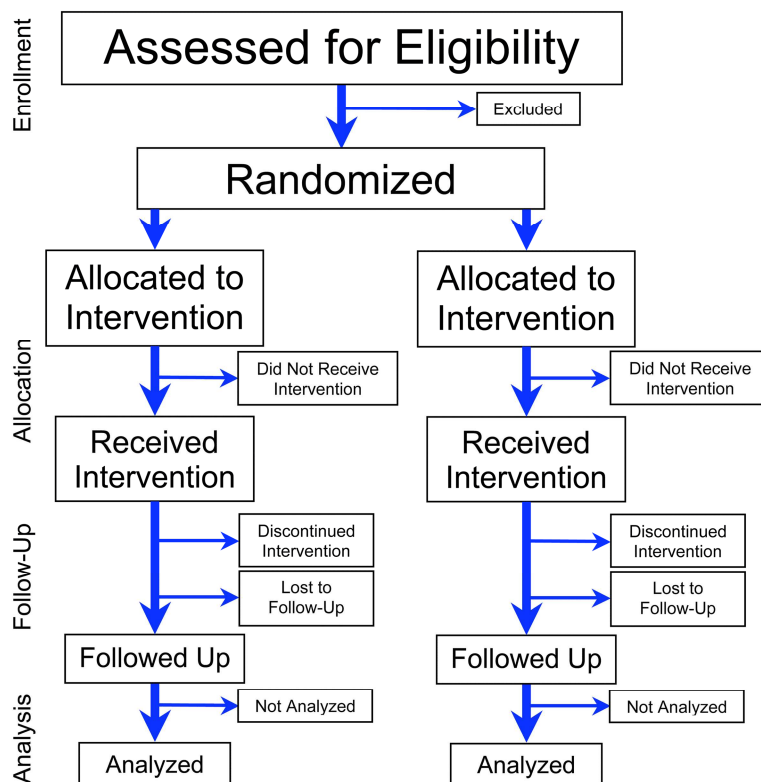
Enrollment

Assessed for Eligibility

Excluded

Randomized

Allocation

Allocated to Intervention

Did Not Receive Intervention

Received Intervention

Allocated to Intervention

Did Not Receive Intervention

Received Intervention

Follow-Up

Discontinued Intervention

Lost to Follow-Up

Followed Up

Discontinued Intervention

Lost to Follow-Up

Followed Up

Analysis

Not Analyzed

Analyzed

Not Analyzed

Analyzed